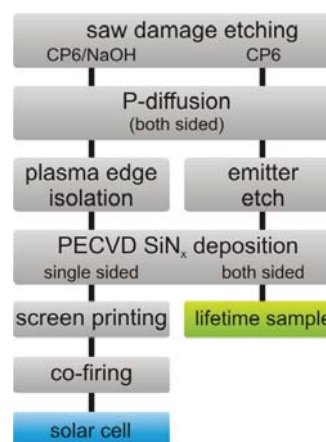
saw damage etching
CP6/NaOH CP6

P-diffusion
(both sided)

plasma edge isolation

emitter etch

PECVD SiN$_x$ deposition
single sided both sided

screen printing

lifetime sample

co-firing

solar cell